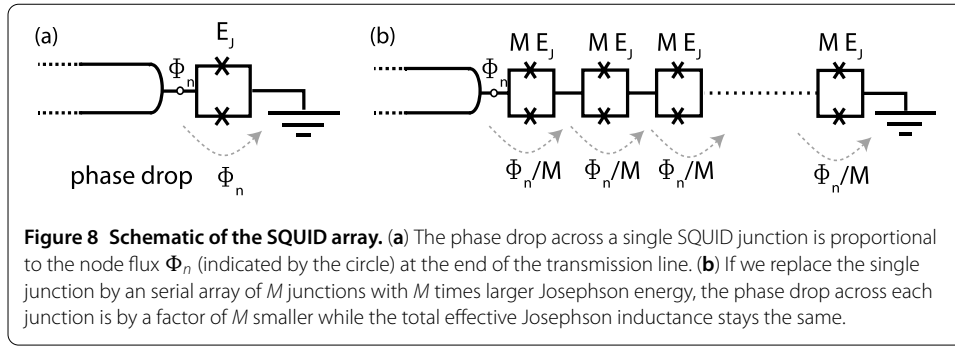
(a)

$E_J$

$\Phi_n$

phase drop $\Phi_n$

(b)

$\Phi_n$

$M E_J$ $M E_J$ $M E_J$ $M E_J$

$\Phi_n/M$ $\Phi_n/M$ $\Phi_n/M$ $\Phi_n/M$

**Figure 8 Schematic of the SQUID array.** (**a**) The phase drop across a single SQUID junction is proportional to the node flux $\Phi_n$ (indicated by the circle) at the end of the transmission line. (**b**) If we replace the single junction by an serial array of *M* junctions with *M* times larger Josephson energy, the phase drop across each junction is by a factor of *M* smaller while the total effective Josephson inductance stays the same.